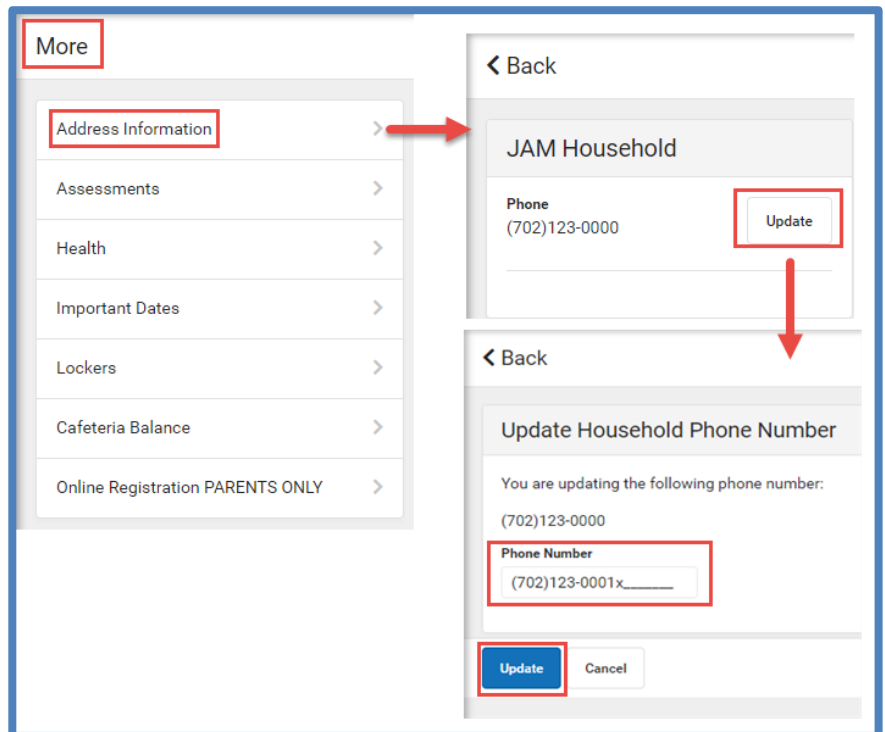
More

Address Information

Assessments

Health

Important Dates

Lockers

Cafeteria Balance

Online Registration PARENTS ONLY

< Back

JAM Household

Phone
(702)123-0000

Update

< Back

Update Household Phone Number

You are updating the following phone number:

(702)123-0000

Phone Number
(702)123-0001x______

Update

Cancel